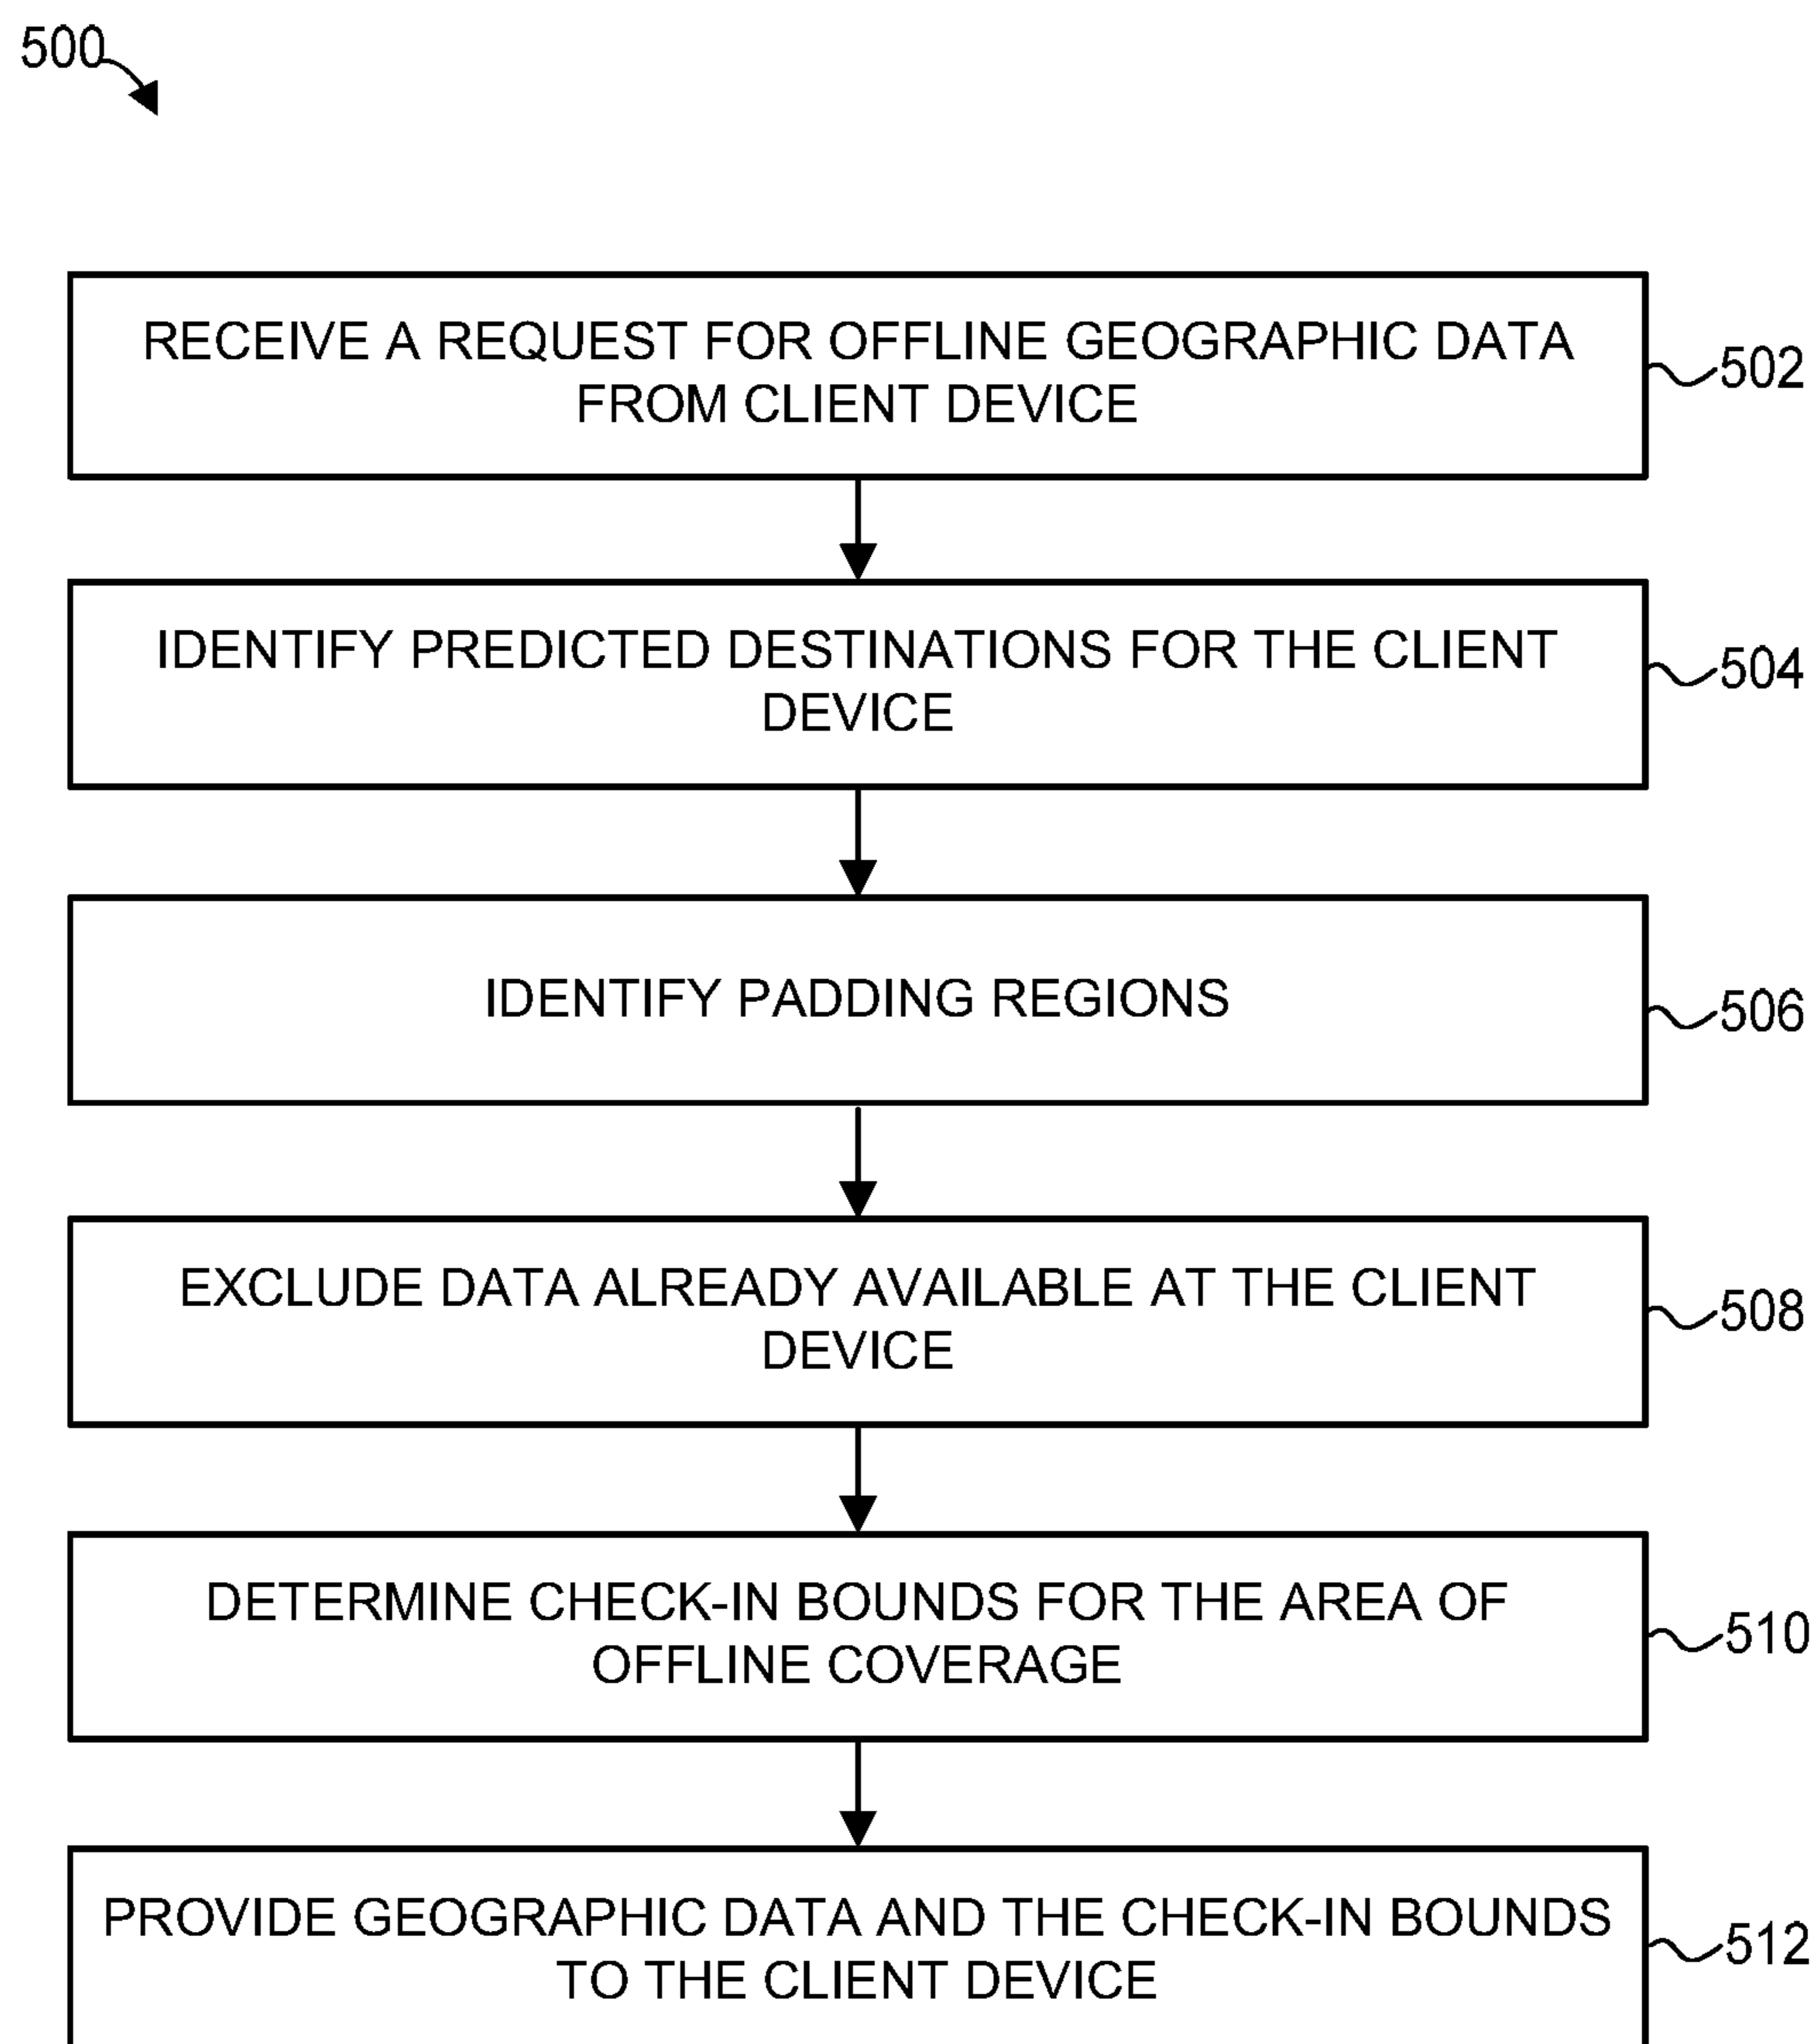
500

RECEIVE A REQUEST FOR OFFLINE GEOGRAPHIC DATA FROM CLIENT DEVICE

502

IDENTIFY PREDICTED DESTINATIONS FOR THE CLIENT DEVICE

504

IDENTIFY PADDING REGIONS

506

EXCLUDE DATA ALREADY AVAILABLE AT THE CLIENT DEVICE

508

DETERMINE CHECK-IN BOUNDS FOR THE AREA OF OFFLINE COVERAGE

510

PROVIDE GEOGRAPHIC DATA AND THE CHECK-IN BOUNDS TO THE CLIENT DEVICE

512